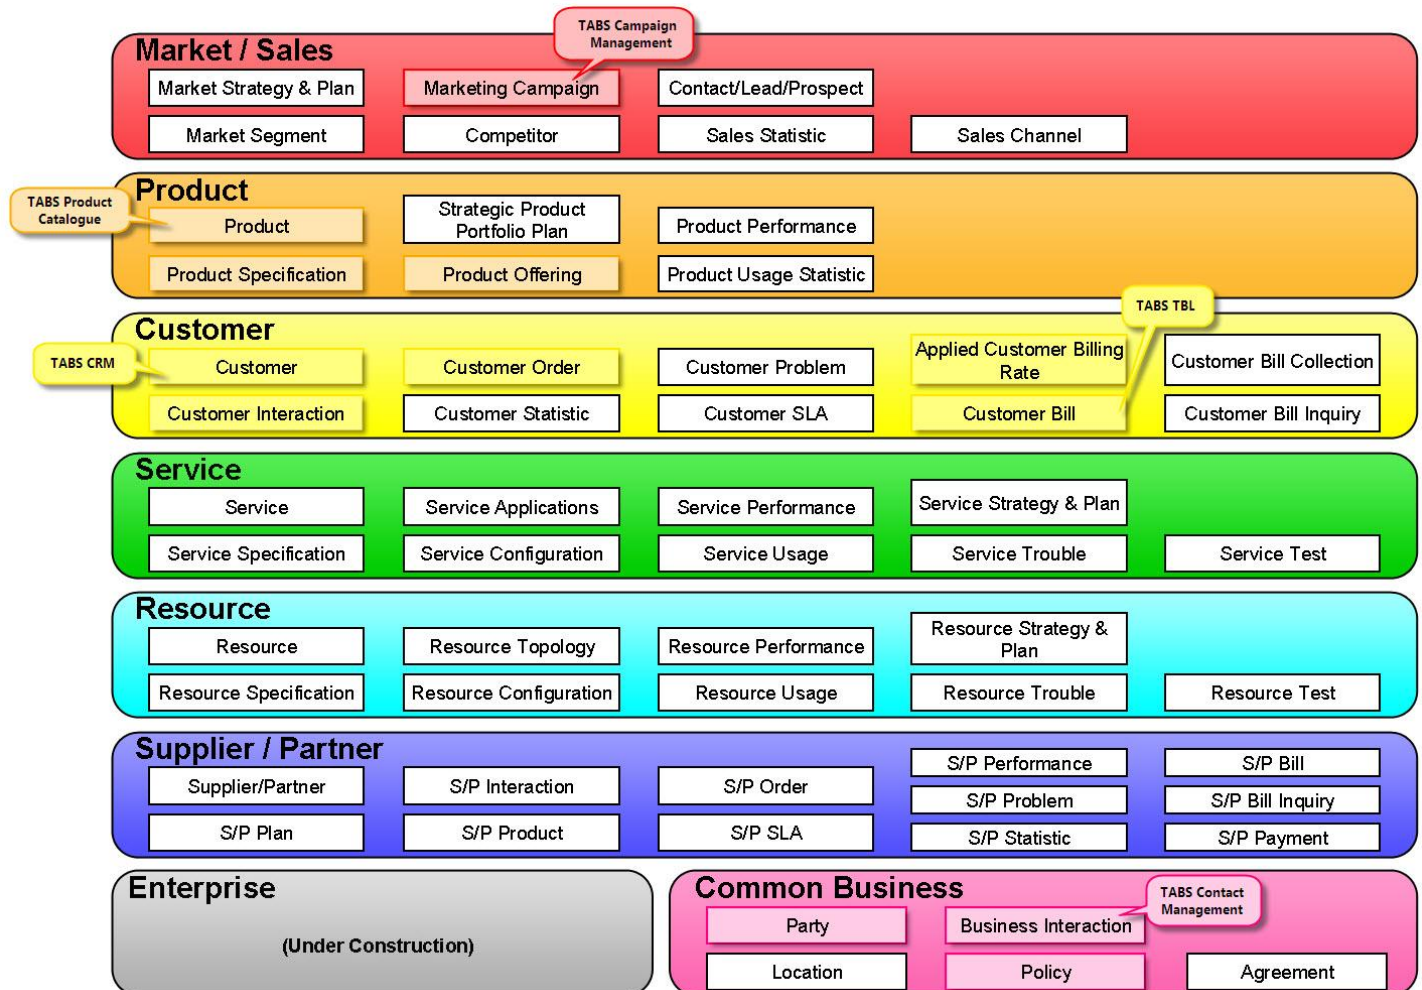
TABS Campaign Management

Market / Sales

Market Strategy & Plan
Marketing Campaign
Contact/Lead/Prospect
Market Segment
Competitor
Sales Statistic
Sales Channel

TABS Product Catalogue

Product

Product
Strategic Product Portfolio Plan
Product Performance
Product Specification
Product Offering
Product Usage Statistic

TABS TBL

Customer

TABS CRM

Customer
Customer Order
Customer Problem
Applied Customer Billing Rate
Customer Bill Collection
Customer Interaction
Customer Statistic
Customer SLA
Customer Bill
Customer Bill Inquiry

Service

Service
Service Applications
Service Performance
Service Strategy & Plan
Service Specification
Service Configuration
Service Usage
Service Trouble
Service Test

Resource

Resource
Resource Topology
Resource Performance
Resource Strategy & Plan
Resource Specification
Resource Configuration
Resource Usage
Resource Trouble
Resource Test

Supplier / Partner

Supplier/Partner
S/P Interaction
S/P Order
S/P Performance
S/P Problem
S/P Statistic
S/P Bill
S/P Bill Inquiry
S/P Payment
S/P Plan
S/P Product
S/P SLA

Enterprise

(Under Construction)

Common Business

TABS Contact Management

Party
Business Interaction
Location
Policy
Agreement